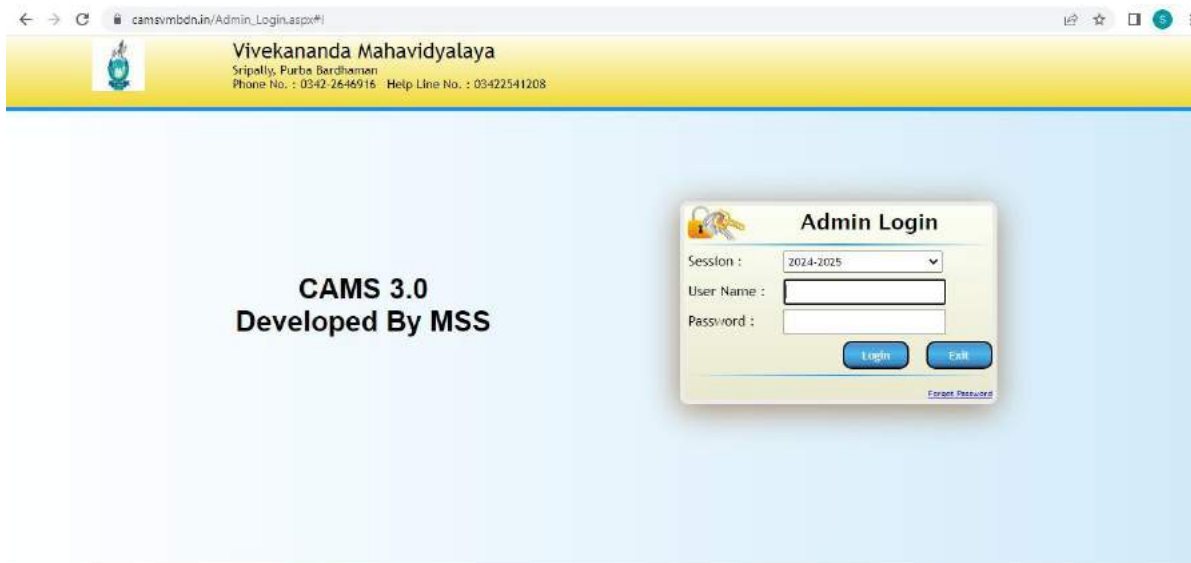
camsvmbdn.in/Admin_Login.aspx#!

S

Vivekananda Mahavidyalaya
Sripally, Purba Bardhaman
Phone No. : 0342-2646916 Help Line No. : 03422541208

CAMS 3.0
Developed By MSS

Admin Login

Session : 2024-2025
User Name :
Password :

Login Exit

Forgot Password